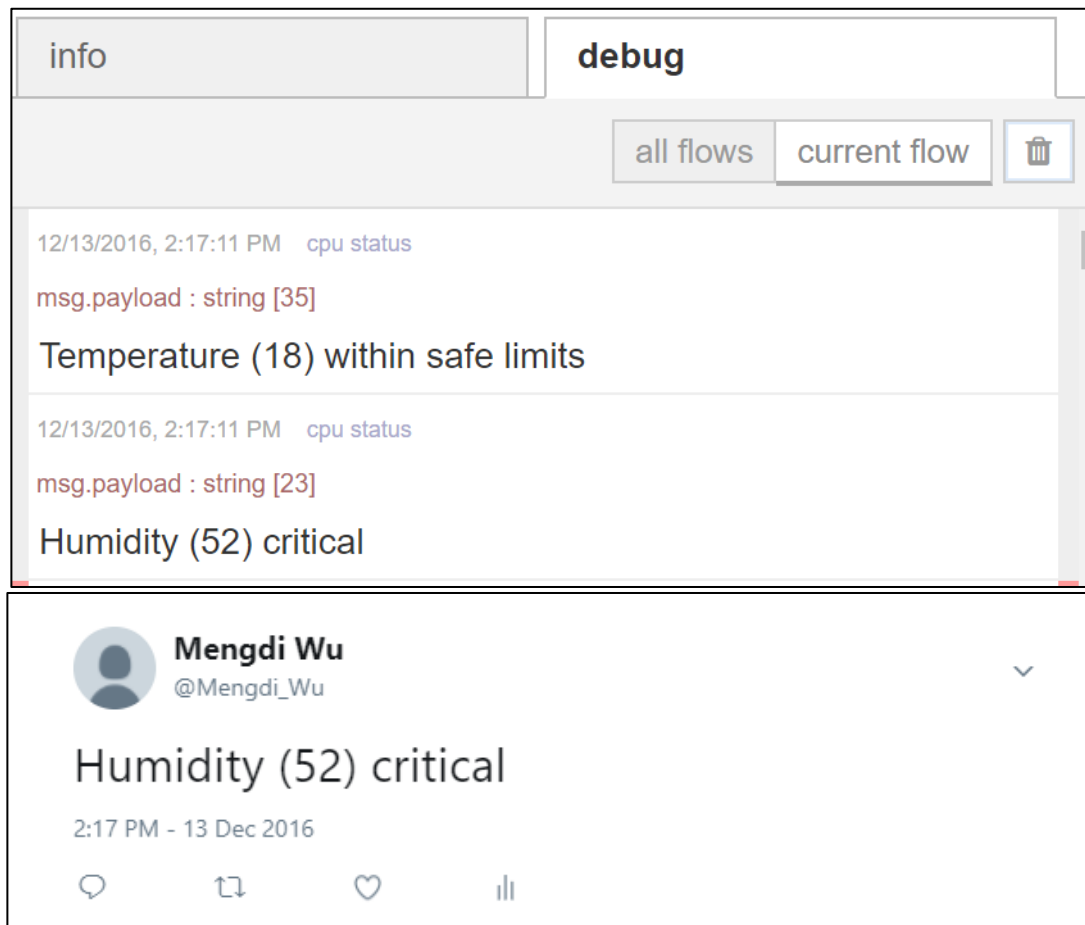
info

debug

all flows

current flow

12/13/2016, 2:17:11 PM cpu status

msg.payload : string [35]

Temperature (18) within safe limits

12/13/2016, 2:17:11 PM cpu status

msg.payload : string [23]

Humidity (52) critical

Mengdi Wu
@Mengdi_Wu

Humidity (52) critical

2:17 PM - 13 Dec 2016